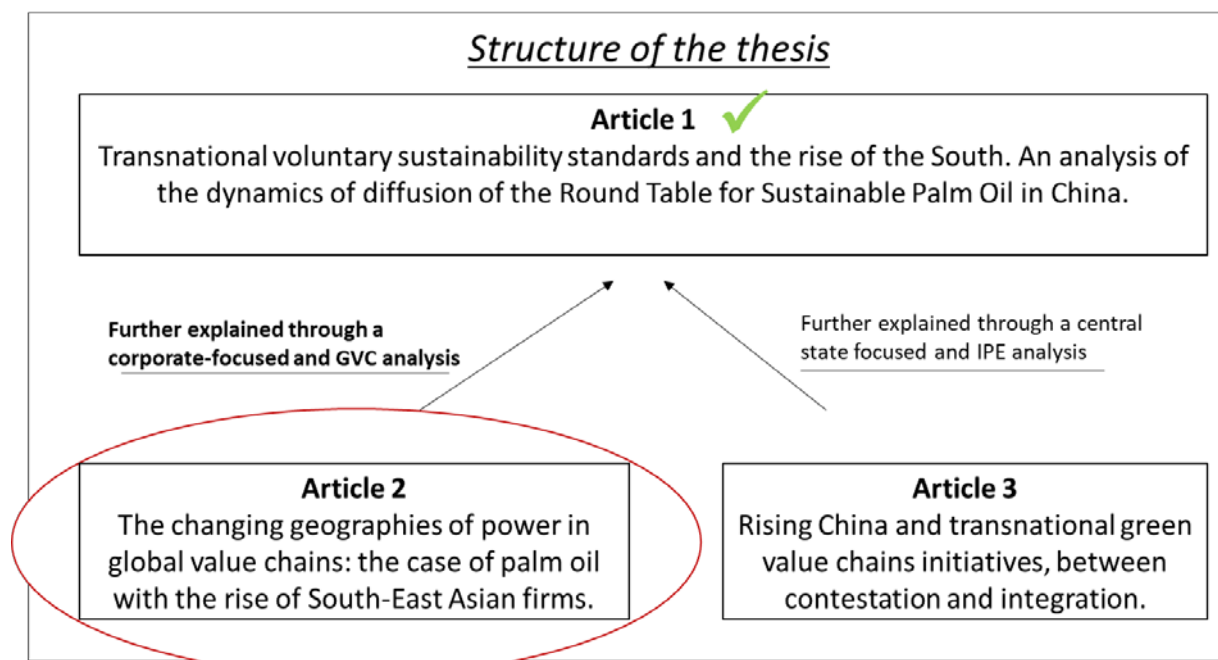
Structure of the thesis

Article 1

Transnational voluntary sustainability standards and the rise of the South. An analysis of the dynamics of diffusion of the Round Table for Sustainable Palm Oil in China.

Further explained through a corporate-focused and GVC analysis

Further explained through a central state focused and IPE analysis

Article 2

The changing geographies of power in global value chains: the case of palm oil with the rise of South-East Asian firms.

Article 3

Rising China and transnational green value chains initiatives, between contestation and integration.